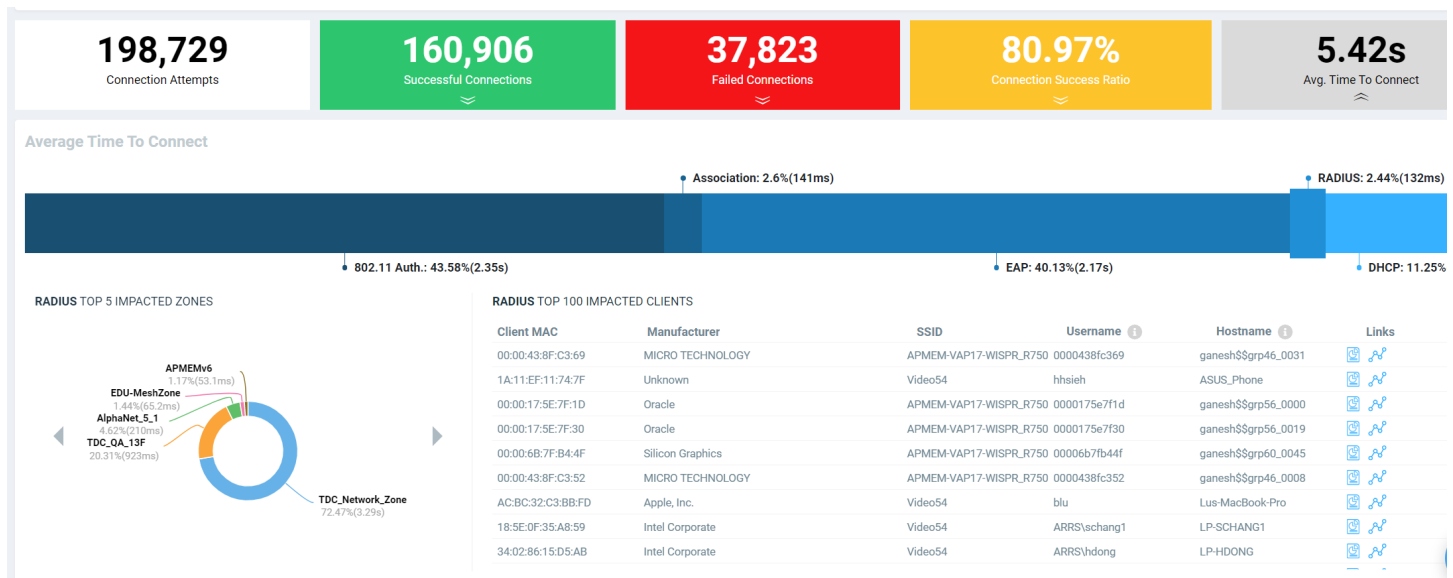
198,729
Connection Attempts

160,906
Successful Connections

37,823
Failed Connections

80.97%
Connection Success Ratio

5.42s
Avg. Time To Connect

Average Time To Connect

Association: 2.6%(141ms)

RADIUS: 2.44%(132ms)

802.11 Auth.: 43.58%(2.35s)

EAP: 40.13%(2.17s)

DHCP: 11.25%

RADIUS TOP 5 IMPACTED ZONES

APMEMv6
1.17%(53.1ms)
EDU-MeshZone
1.44%(65.2ms)
AlphaNet_5_1
4.62%(210ms)
TDC_QA_13F
20.31%(923ms)
TDC_Network_Zone
72.47%(3.29s)

RADIUS TOP 100 IMPACTED CLIENTS

| Client MAC | Manufacturer | SSID | Username | Hostname | Links |
|---|---|---|---|---|---|
| 00:00:43:8F:C3:69 | MICRO TECHNOLOGY | APMEM-VAP17-WISPR_R750 | 0000438fc369 | ganesh$$grp46_0031 | |
| 1A:11:EF:11:74:7F | Unknown | Video54 | hhsieh | ASUS_Phone | |
| 00:00:17:5E:7F:1D | Oracle | APMEM-VAP17-WISPR_R750 | 0000175e7f1d | ganesh$$grp56_0000 | |
| 00:00:17:5E:7F:30 | Oracle | APMEM-VAP17-WISPR_R750 | 0000175e7f30 | ganesh$$grp56_0019 | |
| 00:00:6B:7F:B4:4F | Silicon Graphics | APMEM-VAP17-WISPR_R750 | 00006b7fb44f | ganesh$$grp60_0045 | |
| 00:00:43:8F:C3:52 | MICRO TECHNOLOGY | APMEM-VAP17-WISPR_R750 | 0000438fc352 | ganesh$$grp46_0008 | |
| AC:BC:32:C3:BB:FD | Apple, Inc. | Video54 | blu | Lus-MacBook-Pro | |
| 18:5E:0F:35:A8:59 | Intel Corporate | Video54 | ARRS\schang1 | LP-SCHANG1 | |
| 34:02:86:15:D5:AB | Intel Corporate | Video54 | ARRS\hdong | LP-HDONG | |